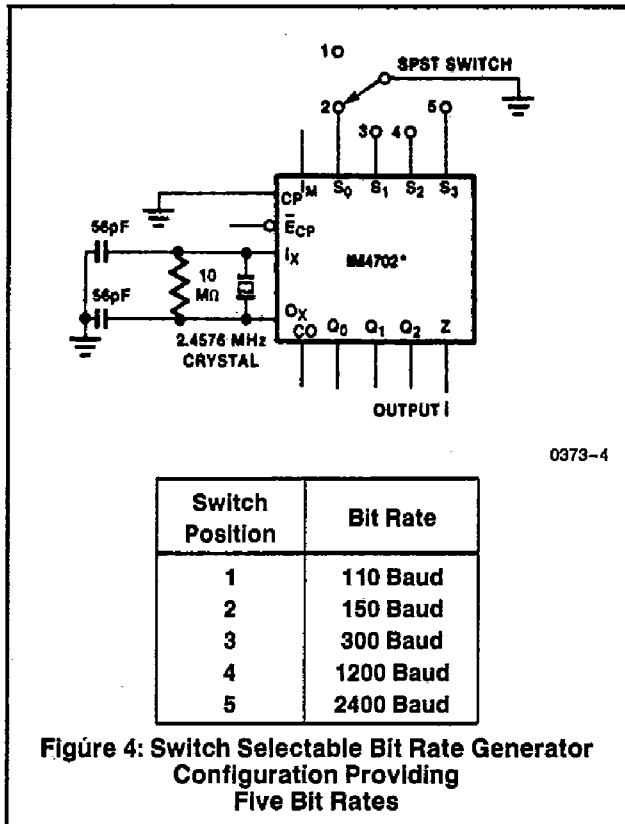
1O
SPST SWITCH
2O
3O 4O
5O
$I_M$ $S_0$ $S_1$ $S_2$ $S_3$
CP
$\bar{E}_{CP}$
56pF
$I_X$
10 MΩ
IM4702*
56pF
$O_X$
2.4576 MHz CRYSTAL
CO $Q_0$ $Q_1$ $Q_2$ Z
OUTPUT I

0373–4

| Switch Position | Bit Rate |
|---|---|
| 1 | 110 Baud |
| 2 | 150 Baud |
| 3 | 300 Baud |
| 4 | 1200 Baud |
| 5 | 2400 Baud |

Figúre 4: Switch Selectable Bit Rate Generator Configuration Providing Five Bit Rates